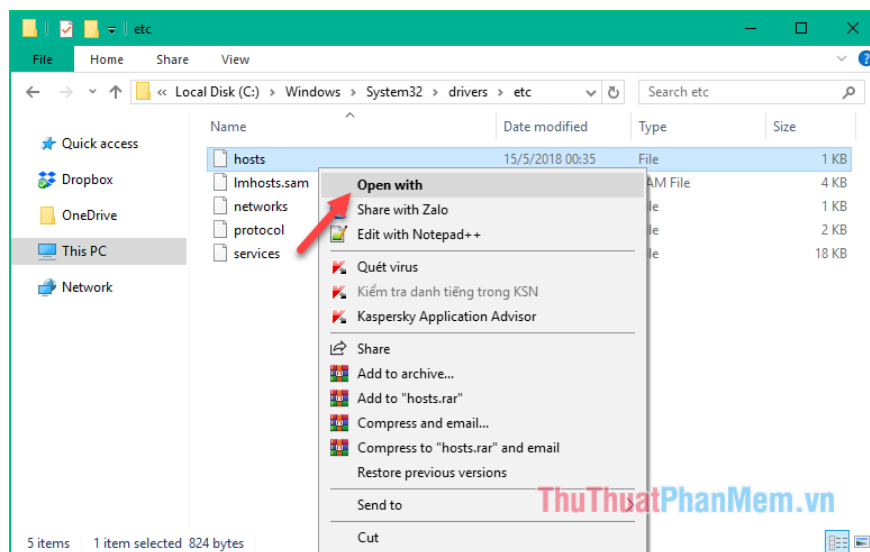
etc

File Home Share View

« Local Disk (C:) › Windows › System32 › drivers › etc

Search etc

Quick access
Dropbox
OneDrive
This PC
Network

| Name | Date modified | Type | Size |
|---|---|---|---|
| hosts | 15/5/2018 00:35 | File | 1 KB |
| lmhosts.sam | | AM File | 4 KB |
| networks | | le | 1 KB |
| protocol | | le | 2 KB |
| services | | le | 18 KB |

Open with
Share with Zalo
Edit with Notepad++
Quét virus
Kiểm tra danh tiếng trong KSN
Kaspersky Application Advisor
Share
Add to archive...
Add to "hosts.rar"
Compress and email...
Compress to "hosts.rar" and email
Restore previous versions
Send to
Cut

ThuThuatPhanMem.vn

5 items 1 item selected 824 bytes